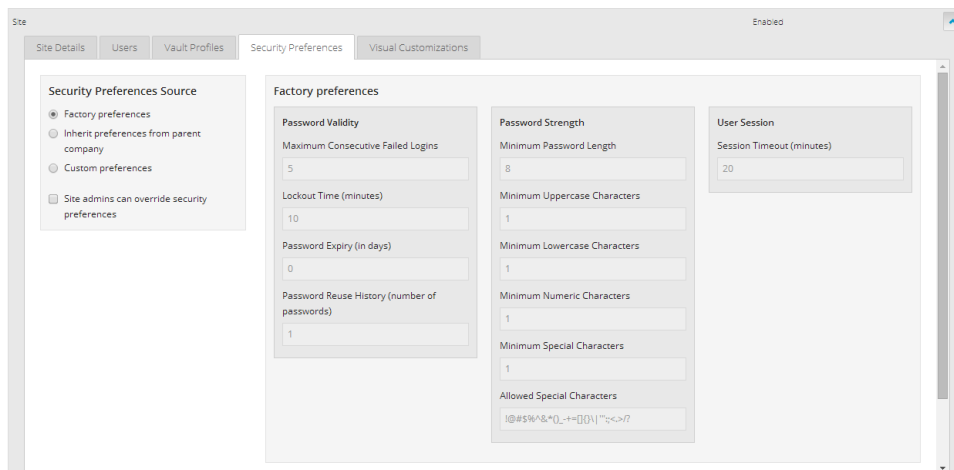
Site

Enabled

Site Details | Users | Vault Profiles | Security Preferences | Visual Customizations

Security Preferences Source

Factory preferences

Inherit preferences from parent company

Custom preferences

Site admins can override security preferences

Factory preferences

Password Validity

Maximum Consecutive Failed Logins

5

Lockout Time (minutes)

10

Password Expiry (in days)

0

Password Reuse History (number of passwords)

1

Password Strength

Minimum Password Length

8

Minimum Uppercase Characters

1

Minimum Lowercase Characters

1

Minimum Numeric Characters

1

Minimum Special Characters

1

Allowed Special Characters

!@#$%^&*()_-+=[]{}\|'":;<.>/?

User Session

Session Timeout (minutes)

20